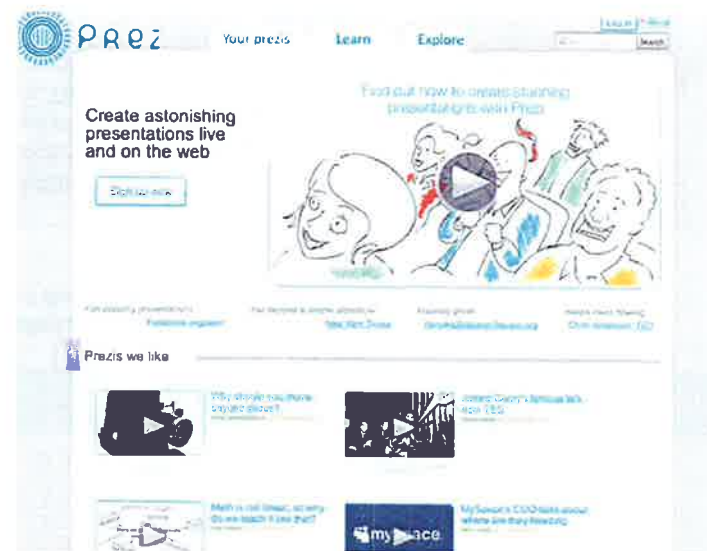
Prezi
Your prezis
Learn
Explore
Log in
Search

Create astonishing presentations live and on the web

Sign up now

Find out how to create stunning presentations with Prezi

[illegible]
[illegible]
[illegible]
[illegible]
Facebook engineer
New York Times
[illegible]
Chris Anderson, TED

Prezis we like

Why should you make beyond slides?
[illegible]
Math is not linear, so why do we teach it like that?
MySpace's CEO talks about where are they heading
myspace